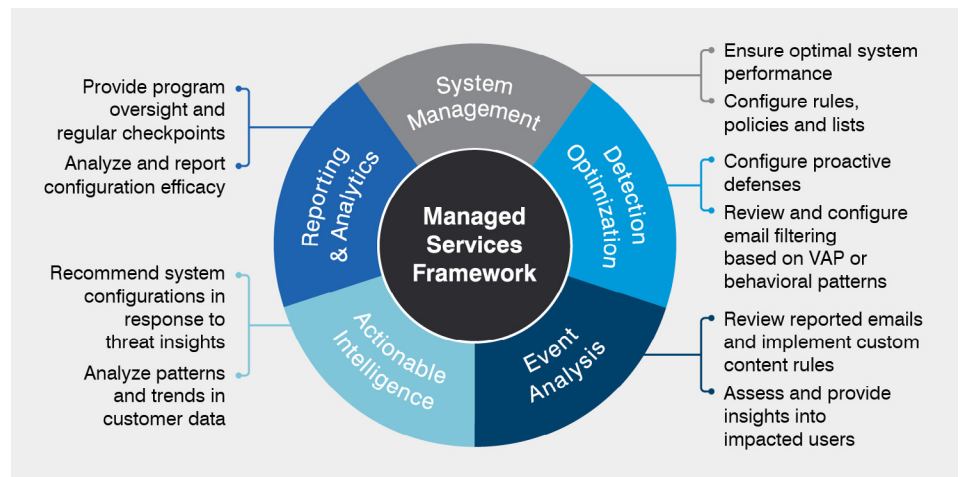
Managed Services Framework

System Management

Ensure optimal system performance

Configure rules, policies and lists

Detection Optimization

Configure proactive defenses

Review and configure email filtering based on VAP or behavioral patterns

Event Analysis

Review reported emails and implement custom content rules

Assess and provide insights into impacted users

Actionable Intelligence

Recommend system configurations in response to threat insights

Analyze patterns and trends in customer data

Reporting & Analytics

Provide program oversight and regular checkpoints

Analyze and report configuration efficacy